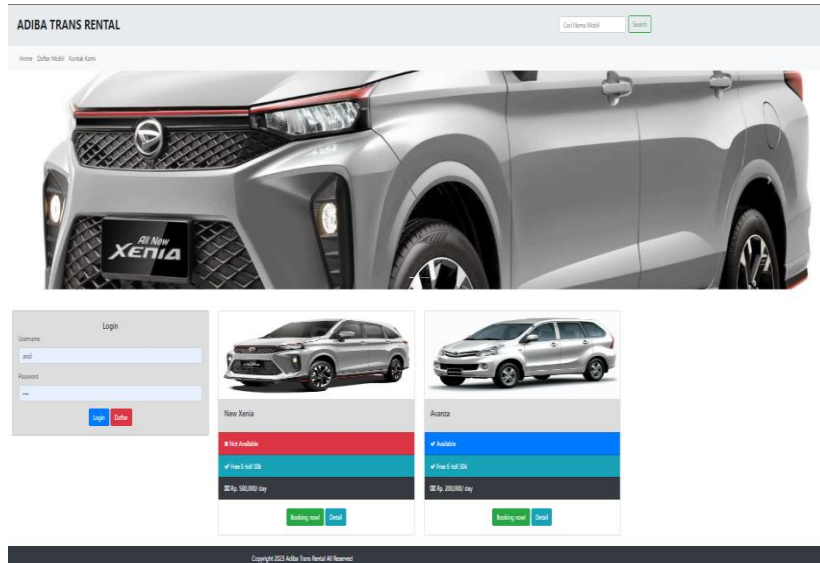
ADIBA TRANS RENTAL

Cari Nama Mobil Search

Home Daftar Mobil Kontak Kami

All New XENIA

Login

Username

andi

Password

•••

Login Daftar

New Xenia

✖ Not Available

✔ Free E-toll 50k

Rp. 500,000/ day

Booking now! Detail

Avanza

✔ Available

✔ Free E-toll 50k

Rp. 200,000/ day

Booking now! Detail

Copyright 2023 Adiba Trans Rental All Reserved